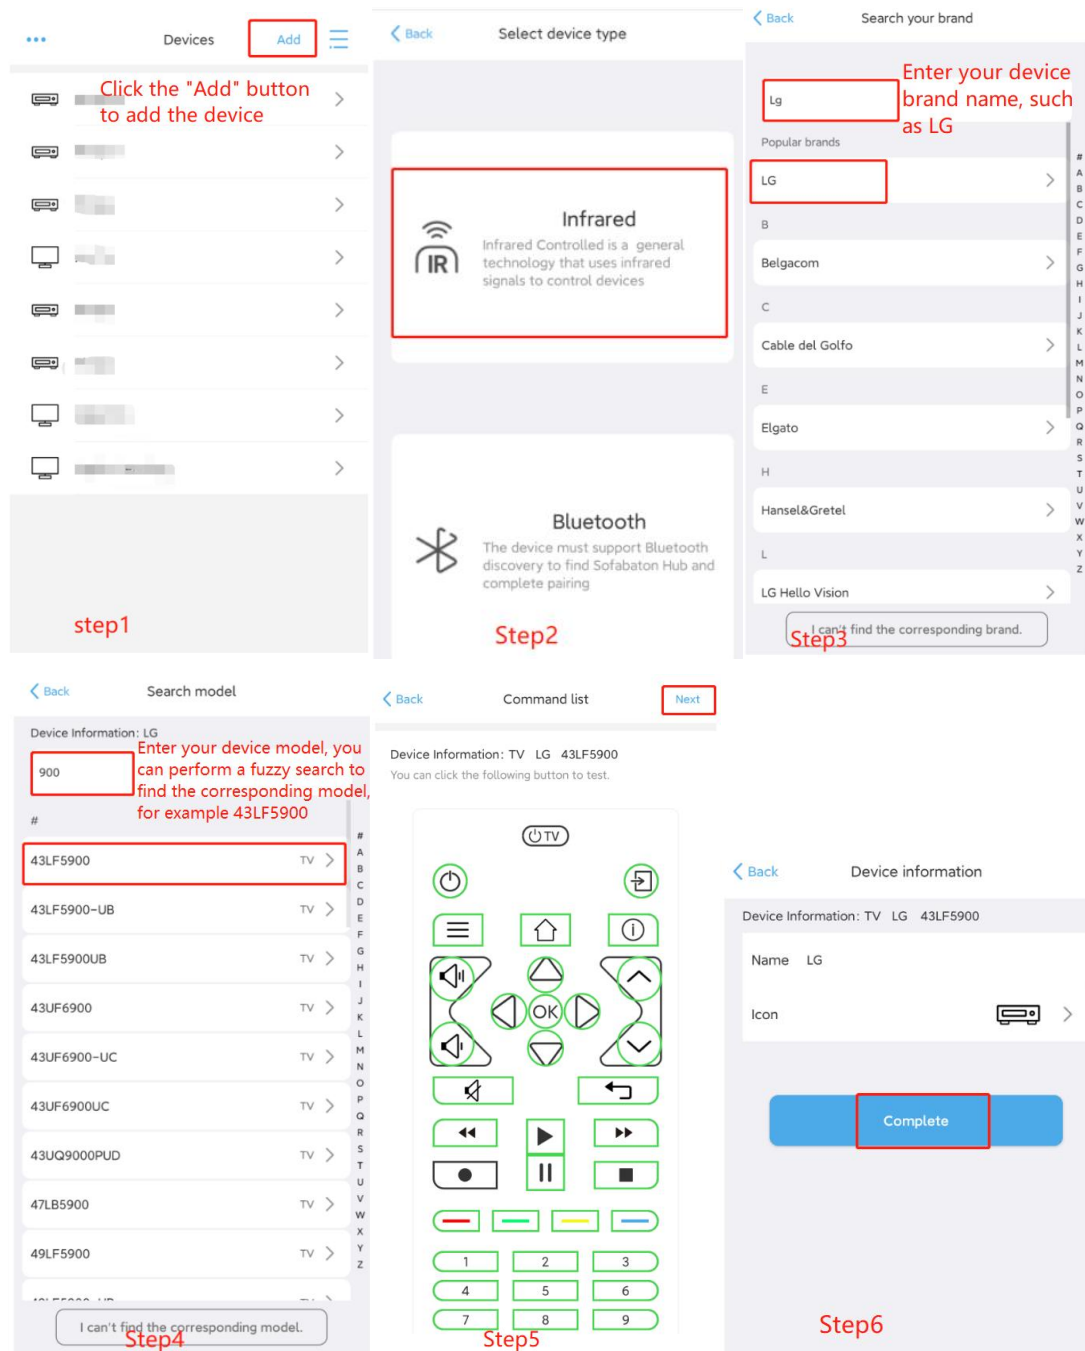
••• Devices Add

Click the "Add" button to add the device

step1

Back Select device type

Infrared
Infrared Controlled is a general technology that uses infrared signals to control devices

Bluetooth
The device must support Bluetooth discovery to find Sofabaton Hub and complete pairing

Step2

Back Search your brand

Lg

Enter your device brand name, such as LG

Popular brands
LG
B
Belgacom
C
Cable del Golfo
E
Elgato
H
Hansel&Gretel
L
LG Hello Vision
I can't find the corresponding brand.

# A B C D E F G H I J K L M N O P Q R S T U V W X Y Z

Step3

Back Search model

Device Information: LG
900

Enter your device model, you can perform a fuzzy search to find the corresponding model, for example 43LF5900

#
43LF5900 TV
43LF5900-UB TV
43LF5900UB TV
43UF6900 TV
43UF6900-UC TV
43UF6900UC TV
43UQ9000PUD TV
47LB5900 TV
49LF5900 TV
I can't find the corresponding model.

# A B C D E F G H I J K L M N O P Q R S T U V W X Y Z

Step4

Back Command list Next

Device Information: TV LG 43LF5900
You can click the following button to test.

TV
OK
1 2 3
4 5 6
7 8 9

Step5

Back Device information

Device Information: TV LG 43LF5900
Name LG
Icon

Complete

Step6